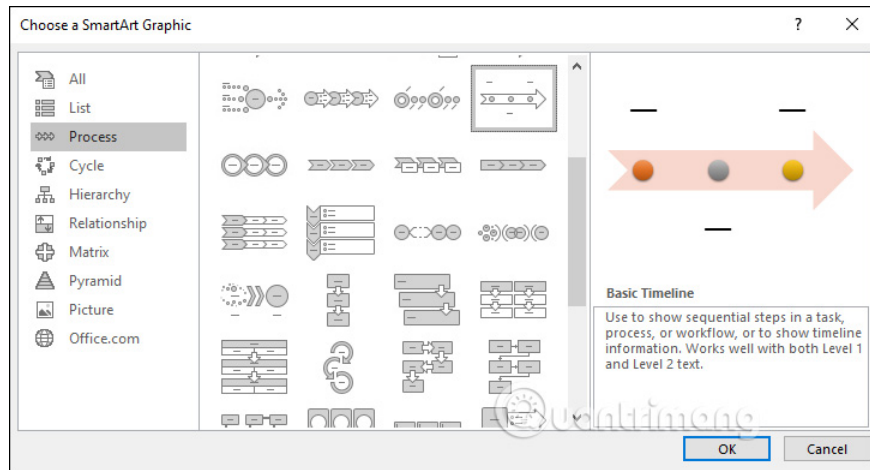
Choose a SmartArt Graphic

?

All
List
Process
Cycle
Hierarchy
Relationship
Matrix
Pyramid
Picture
Office.com

Basic Timeline

Use to show sequential steps in a task, process, or workflow, or to show timeline information. Works well with both Level 1 and Level 2 text.

uantrimang

OK
Cancel